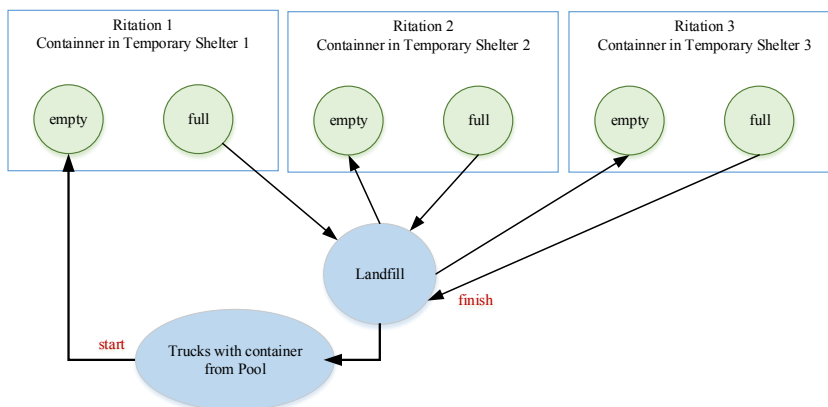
Ritation 1
Containner in Temporary Shelter 1

empty

full

Ritation 2
Containner in Temporary Shelter 2

empty

full

Ritation 3
Containner in Temporary Shelter 3

empty

full

Landfill

finish

start

Trucks with container from Pool